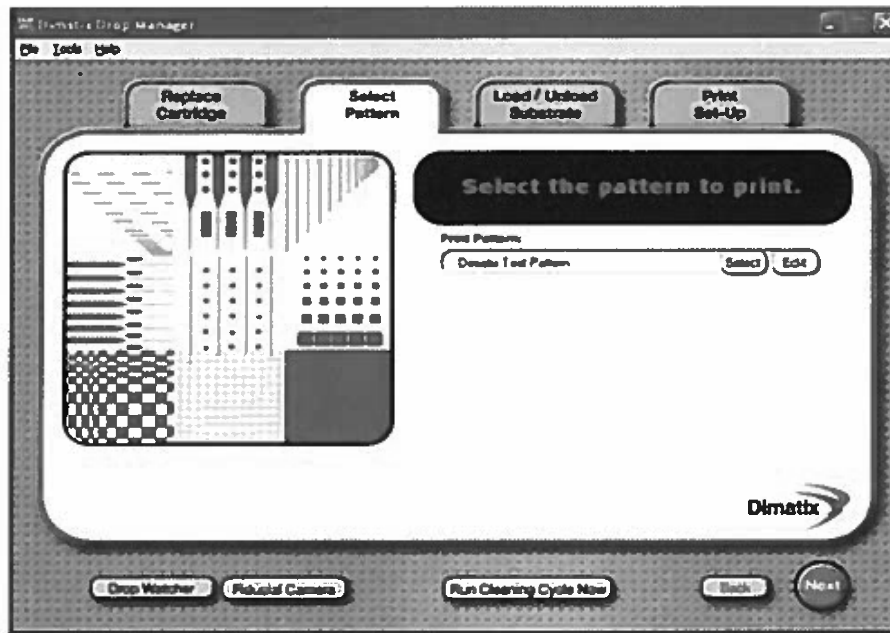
Dimatix Drop Manager

File Tools Help

Replace Cartridge

Select Pattern

Load / Unload Substrate

Print Set-Up

Select the pattern to print.

Print Pattern:

Dimatix Test Pattern

Select

Edit

Dimatix

Drop Watcher

Fiducial Camera

Run Cleaning Cycle Now

Back

Next